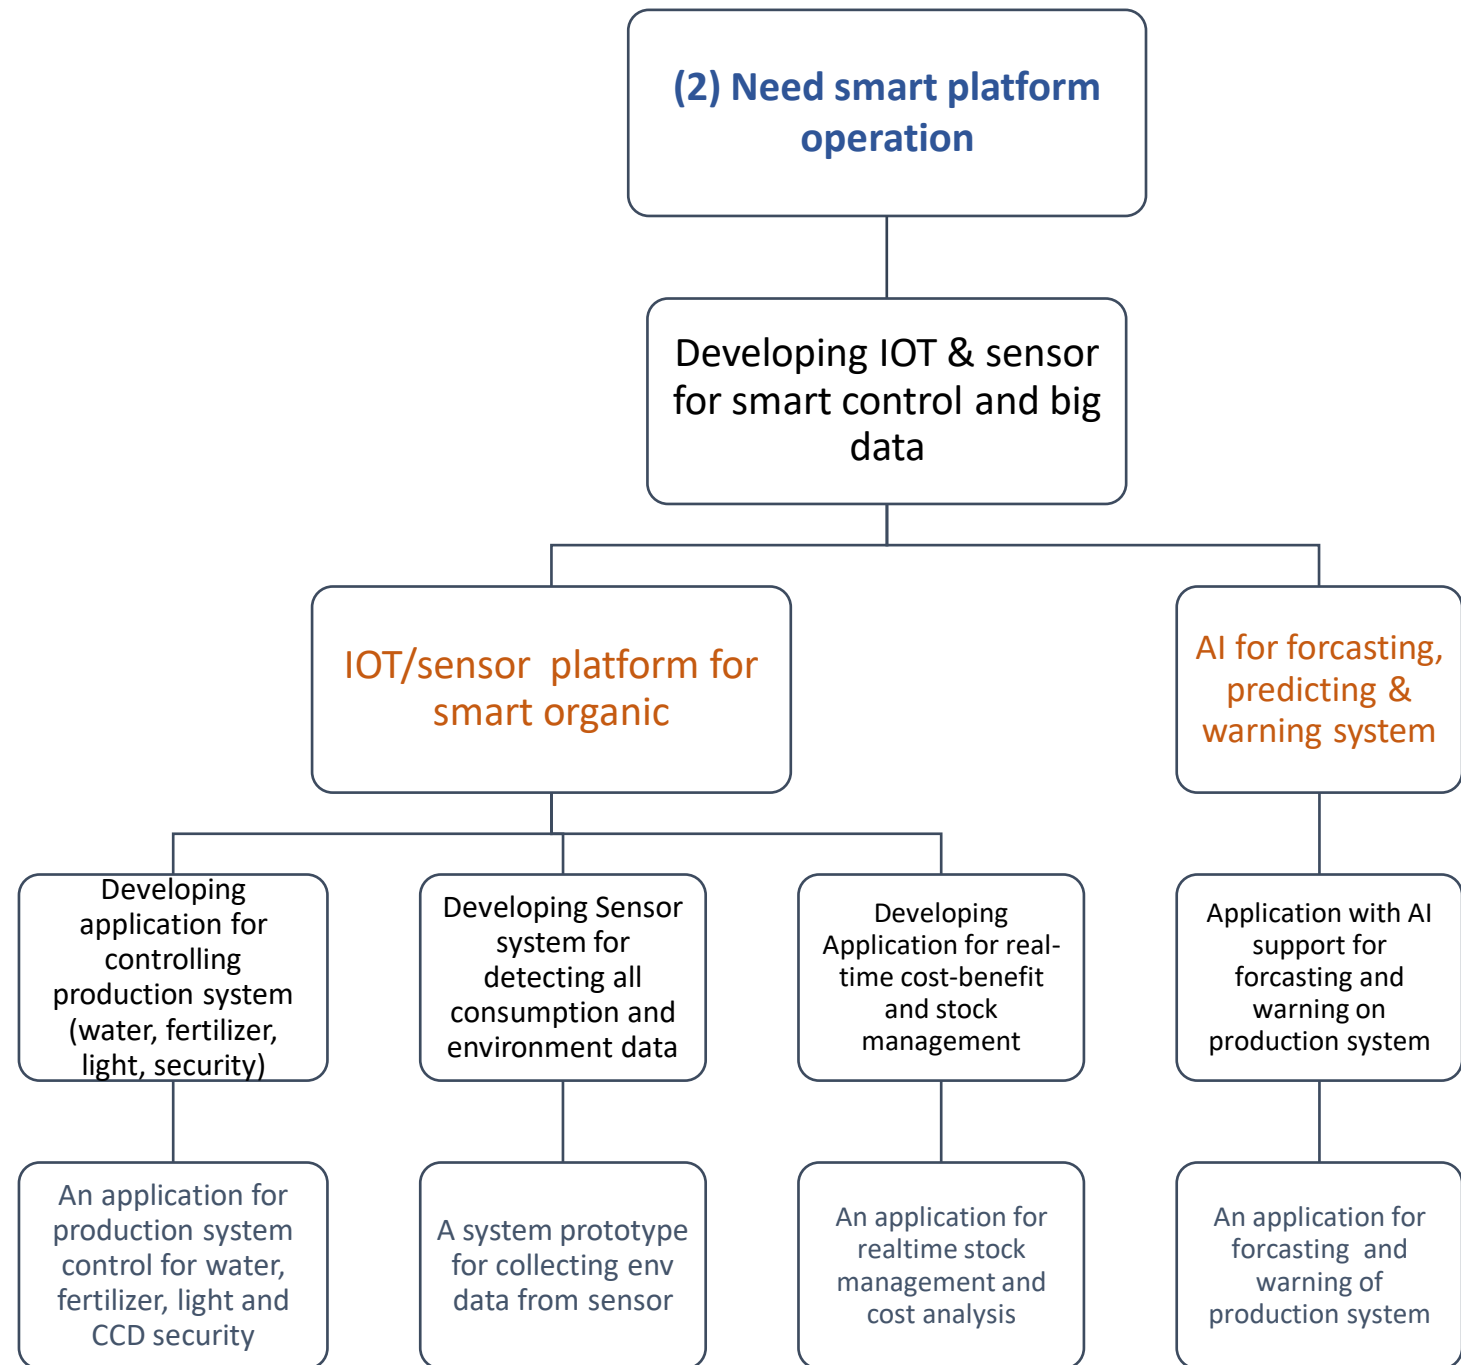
(2) Need smart platform operation

Developing IOT & sensor for smart control and big data

IOT/sensor platform for smart organic

AI for forcasting, predicting & warning system

Developing application for controlling production system (water, fertilizer, light, security)

Developing Sensor system for detecting all consumption and environment data

Developing Application for real-time cost-benefit and stock management

Application with AI support for forcasting and warning on production system

An application for production system control for water, fertilizer, light and CCD security

A system prototype for collecting env data from sensor

An application for realtime stock management and cost analysis

An application for forcasting and warning of production system